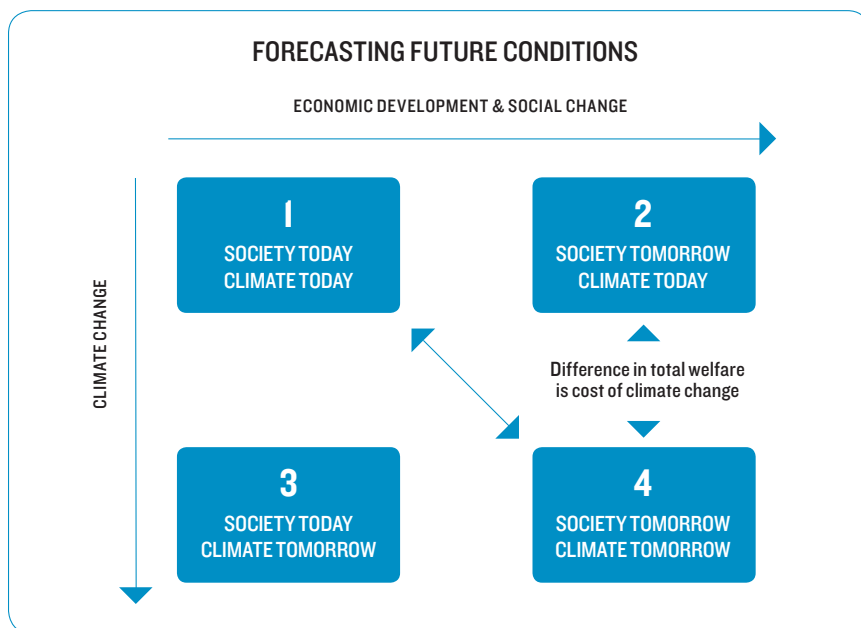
FORECASTING FUTURE CONDITIONS

ECONOMIC DEVELOPMENT & SOCIAL CHANGE

CLIMATE CHANGE

1
SOCIETY TODAY
CLIMATE TODAY

2
SOCIETY TOMORROW
CLIMATE TODAY

Difference in total welfare is cost of climate change

3
SOCIETY TODAY
CLIMATE TOMORROW

4
SOCIETY TOMORROW
CLIMATE TOMORROW